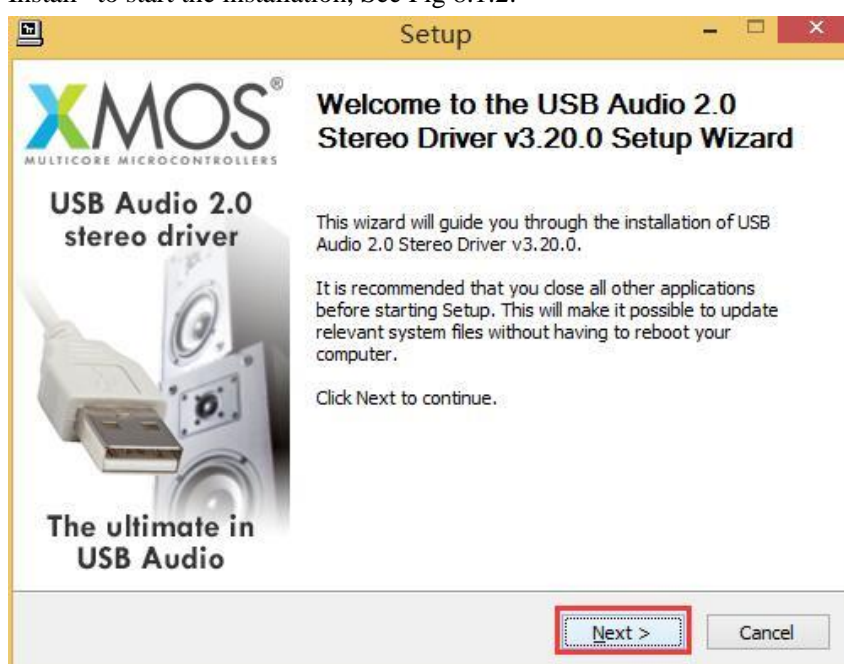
Install" to start the installation, See Fig 8.1.2.

Setup

XMOS®
MULTICORE MICROCONTROLLERS

USB Audio 2.0 stereo driver

The ultimate in USB Audio

Welcome to the USB Audio 2.0 Stereo Driver v3.20.0 Setup Wizard

This wizard will guide you through the installation of USB Audio 2.0 Stereo Driver v3.20.0.

It is recommended that you close all other applications before starting Setup. This will make it possible to update relevant system files without having to reboot your computer.

Click Next to continue.

Next >

Cancel